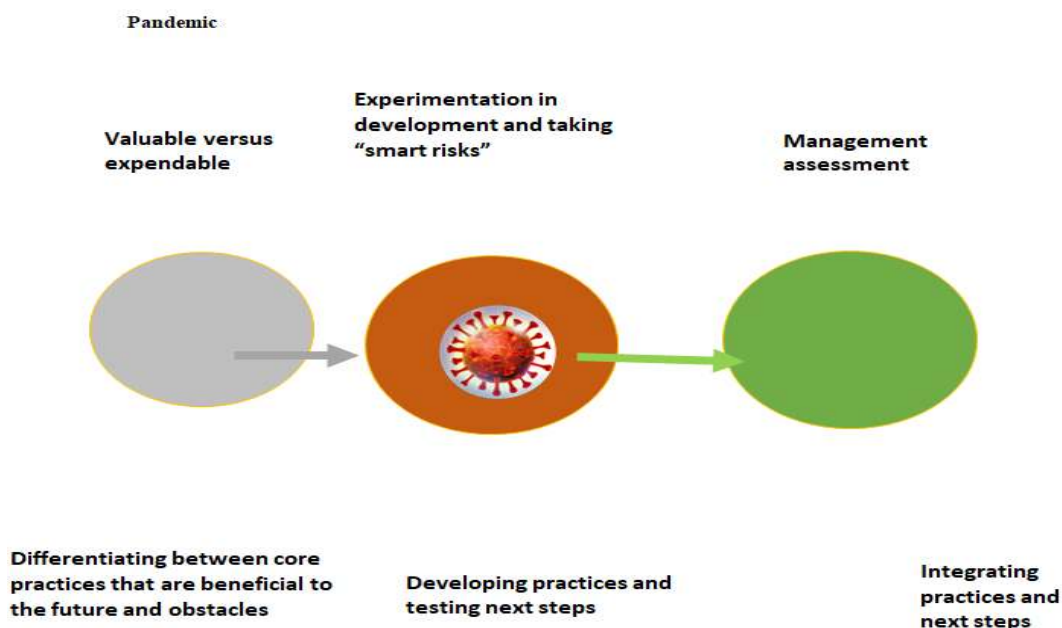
Pandemic

Valuable versus expendable

Experimentation in development and taking "smart risks"

Management assessment

Differentiating between core practices that are beneficial to the future and obstacles

Developing practices and testing next steps

Integrating practices and next steps